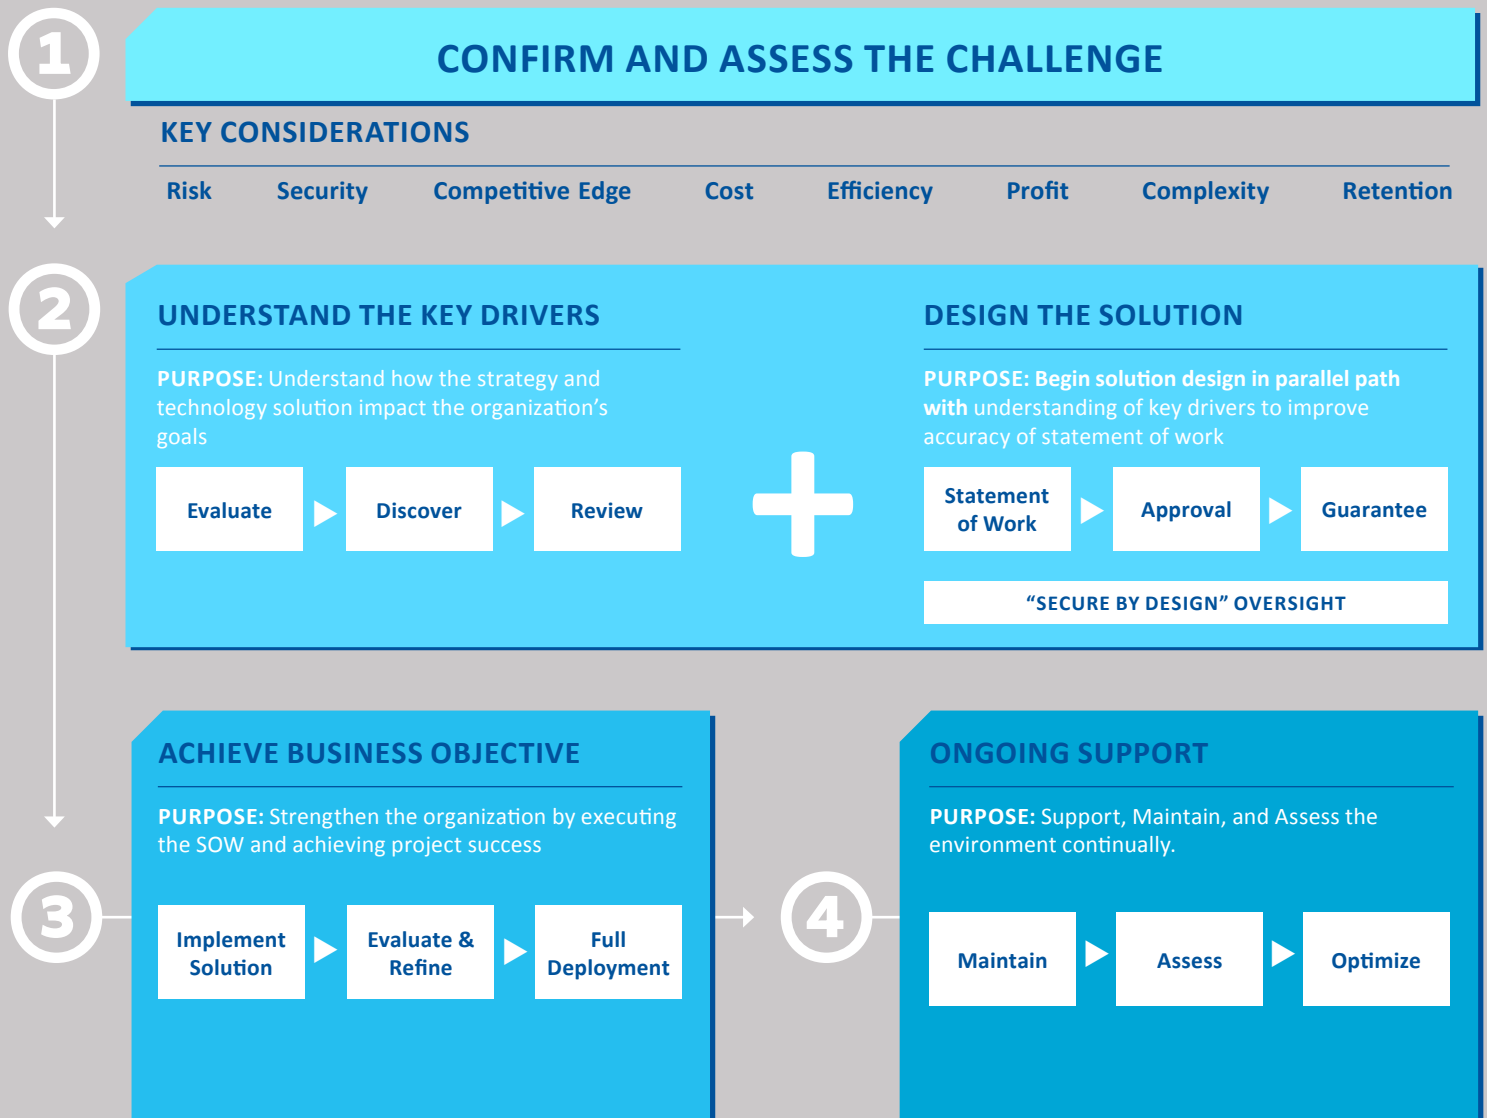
1

CONFIRM AND ASSESS THE CHALLENGE

KEY CONSIDERATIONS

Risk Security Competitive Edge Cost Efficiency Profit Complexity Retention

2

UNDERSTAND THE KEY DRIVERS

PURPOSE: Understand how the strategy and technology solution impact the organization’s goals

Evaluate Discover Review

DESIGN THE SOLUTION

PURPOSE: Begin solution design in parallel path with understanding of key drivers to improve accuracy of statement of work

Statement of Work Approval Guarantee

“SECURE BY DESIGN” OVERSIGHT

3

ACHIEVE BUSINESS OBJECTIVE

PURPOSE: Strengthen the organization by executing the SOW and achieving project success

Implement Solution Evaluate & Refine Full Deployment

4

ONGOING SUPPORT

PURPOSE: Support, Maintain, and Assess the environment continually.

Maintain Assess Optimize